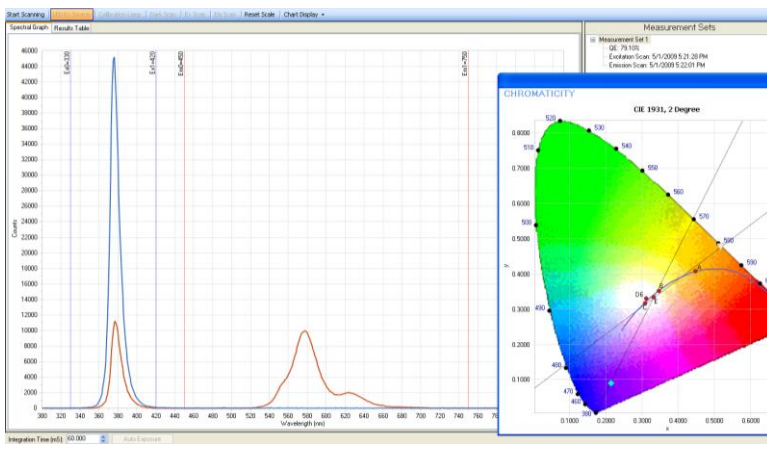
Start Scanning | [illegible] | Calibration Lamp | Dark Scan | Ex Scan | Em Scan | Reset Scale | Chart Display

Spectral Graph | Results Table

Ex0=320 | Ex1=420 | Em0=450 | Em1=750

46000
44000
42000
40000
38000
36000
34000
32000
30000
28000
26000
24000
22000
20000
18000
16000
14000
12000
10000
8000
6000
4000
2000
0

Counts

300 310 320 330 340 350 360 370 380 390 400 410 420 430 440 450 460 470 480 490 500 510 520 530 540 550 560 570 580 590 600 610 620 630 640 650 660 670 680 690 700 710 720 730 740 750 760 7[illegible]

Wavelength (nm)

Integration Time (mS) 60.000 | Auto Exposure

Measurement Sets

Measurement Set 1
QE: 79.10%
Excitation Scan: 5/1/2009 5:21:28 PM
Emission Scan: 5/1/2009 5:22:01 PM

CHROMATICITY

CIE 1931, 2 Degree

520 530 540 550 510 560 570 500 580 590 600 490 480 470 460 380

0.8000
0.7000
0.6000
0.5000
0.4000
0.3000
0.2000
0.1000

y

0.1000 0.2000 0.3000 0.4000 0.5000 0.6000

x

D6